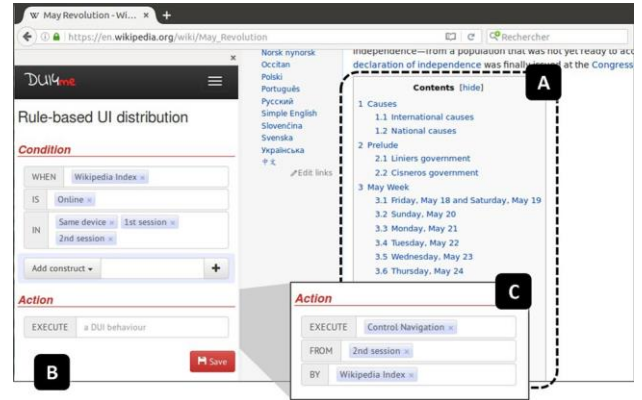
W May Revolution - Wi... ×  +

https://en.wikipedia.org/wiki/May_Revolution

Rechercher

DUI4me

Rule-based UI distribution

Condition

WHEN Wikipedia Index ×

IS Online ×

IN Same device × 1st session × 2nd session ×

Add construct ▾ +

Action

EXECUTE a DUI behaviour

Save

B

Norsk nynorsk
Occitan
Polski
Português
Русский
Simple English
Slovenčina
Svenska
Українська
中文

Edit links

independence—from a population that was not yet ready to acc declaration of independence was finally issued at the Congress

A

Contents [hide]

1 Causes
1.1 International causes
1.2 National causes
2 Prelude
2.1 Liniers government
2.2 Cisneros government
3 May Week
3.1 Friday, May 18 and Saturday, May 19
3.2 Sunday, May 20
3.3 Monday, May 21
3.4 Tuesday, May 22
3.5 Wednesday, May 23
3.6 Thursday, May 24

Action

C

EXECUTE Control Navigation ×

FROM 2nd session ×

BY Wikipedia Index ×